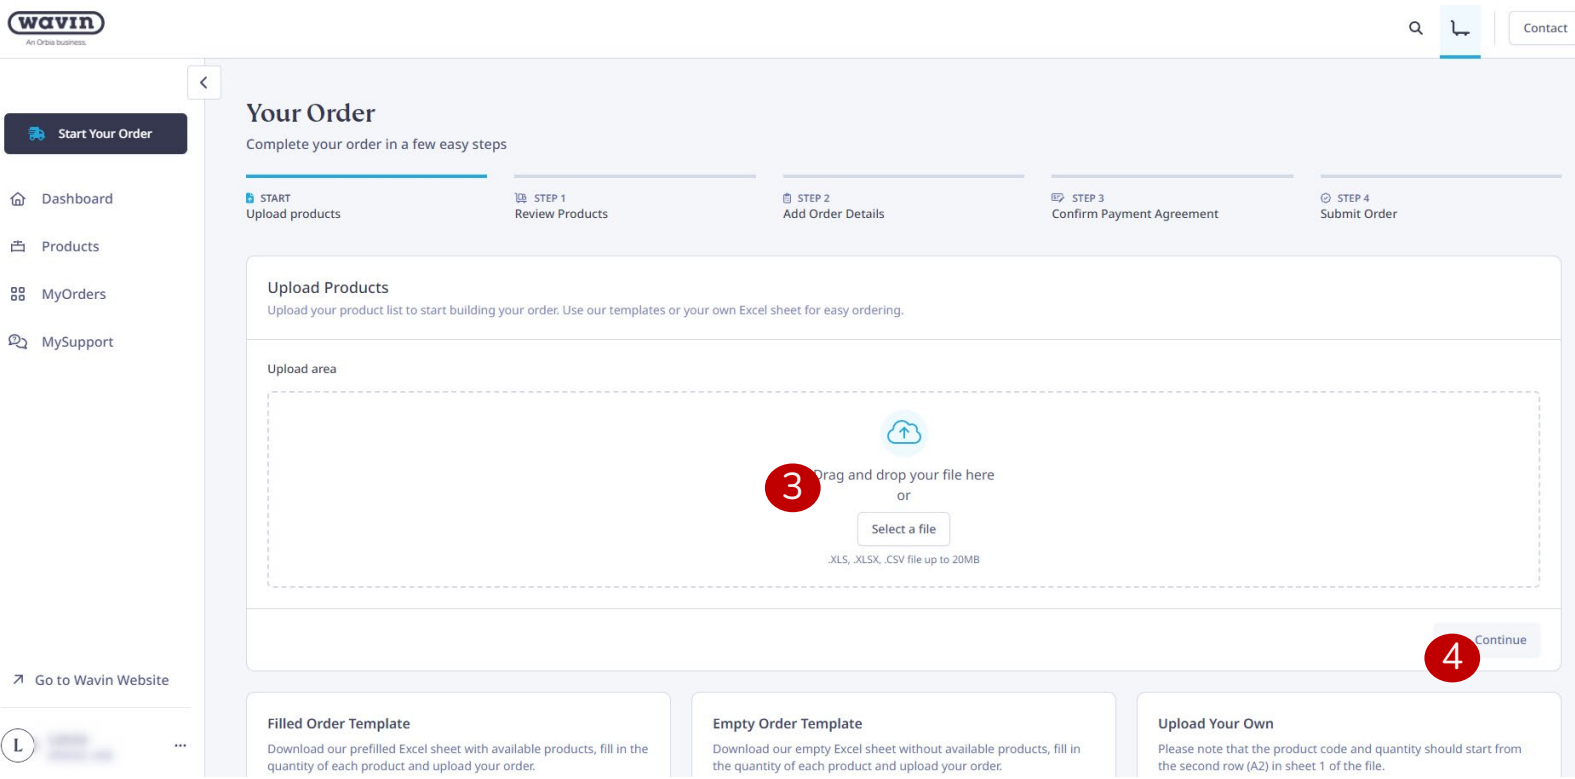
wavin
An Orbia business

Contact

Start Your Order

Dashboard

Products

MyOrders

MySupport

Go to Wavin Website

L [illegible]

...

Your Order

Complete your order in a few easy steps

START
Upload products

STEP 1
Review Products

STEP 2
Add Order Details

STEP 3
Confirm Payment Agreement

STEP 4
Submit Order

Upload Products

Upload your product list to start building your order. Use our templates or your own Excel sheet for easy ordering.

Upload area

3

Drag and drop your file here
or

Select a file

.XLS, .XLSX, .CSV file up to 20MB

Continue

4

Filled Order Template

Download our prefilled Excel sheet with available products, fill in the quantity of each product and upload your order.

Empty Order Template

Download our empty Excel sheet without available products, fill in the quantity of each product and upload your order.

Upload Your Own

Please note that the product code and quantity should start from the second row (A2) in sheet 1 of the file.